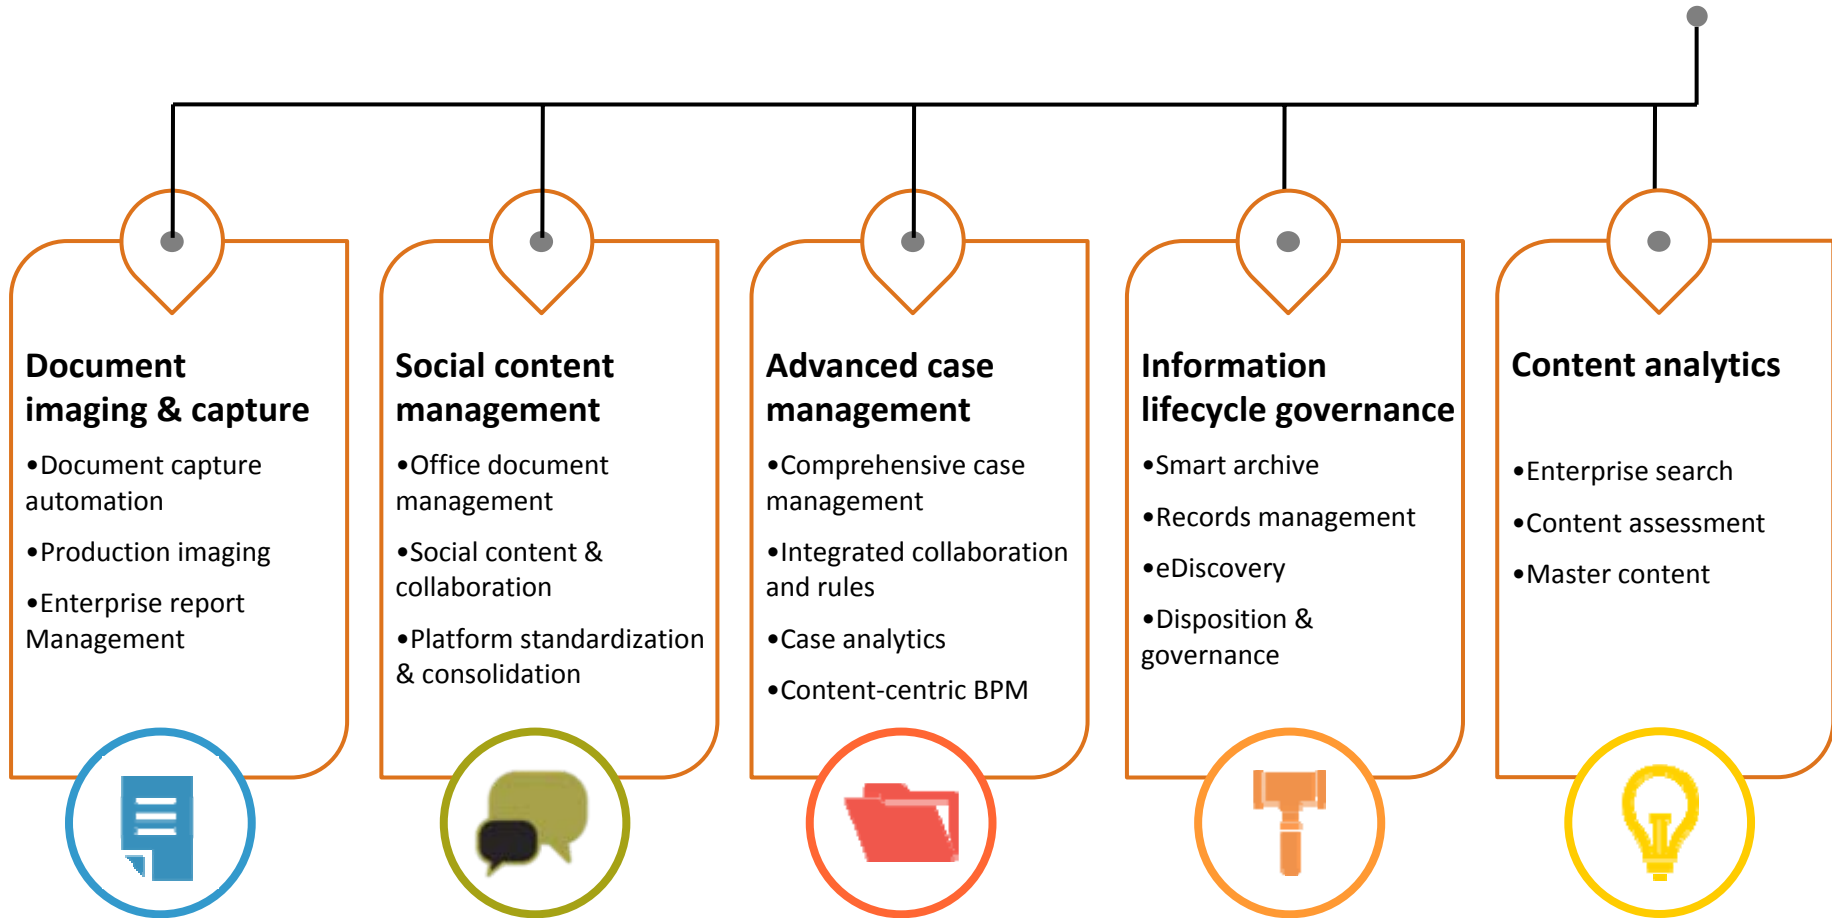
Document imaging & capture

•Document capture automation

•Production imaging

•Enterprise report Management

Social content management

•Office document management

•Social content & collaboration

•Platform standardization & consolidation

Advanced case management

•Comprehensive case management

•Integrated collaboration and rules

•Case analytics

•Content-centric BPM

Information lifecycle governance

•Smart archive

•Records management

•eDiscovery

•Disposition & governance

Content analytics

•Enterprise search

•Content assessment

•Master content